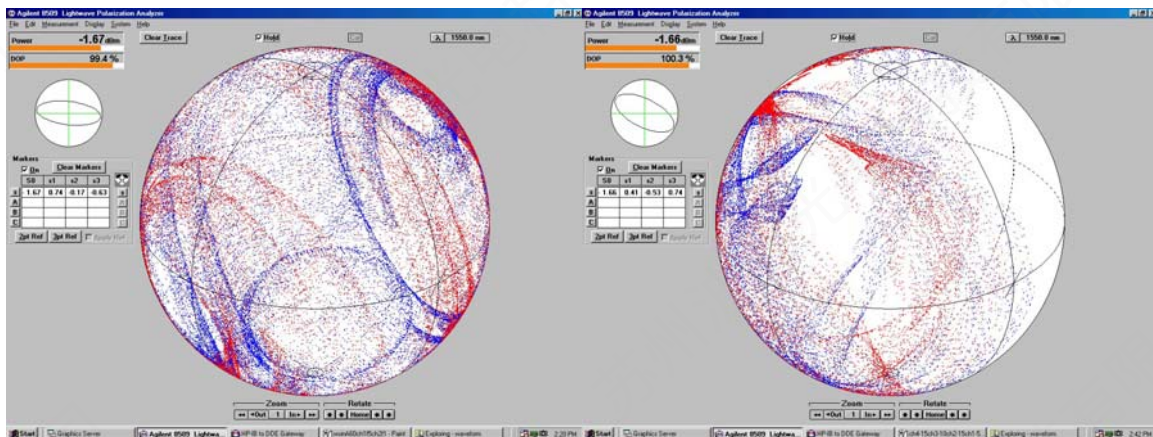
Agilent 8509 Lightwave Polarization Analyzer
File Edit Measurement Display System Help
Power -1.67 dBm
DOP 99.4 %
Clear Trace
Hold
λ 1550.0 nm
Markers
On
Clear Markers

| | S0 | s1 | s2 | s3 |
|---|---|---|---|---|
| 1 | 1.67 | 0.74 | -0.17 | -0.63 |
| A | | | | |
| B | | | | |
| C | | | | |

2pt Ref 3pt Ref Apply Ref
Zoom
Rotate
Out 1 In Home

Agilent 8509 Lightwave Polarization Analyzer
File Edit Measurement Display System Help
Power -1.66 dBm
DOP 100.3 %
Clear Trace
Hold
λ 1550.0 nm
Markers
On
Clear Markers

| | S0 | s1 | s2 | s3 |
|---|---|---|---|---|
| 1 | 1.66 | 0.41 | -0.53 | 0.74 |
| A | | | | |
| B | | | | |
| C | | | | |

2pt Ref 3pt Ref Apply Ref
Zoom
Rotate
Out 1 In Home

Start Graphics Server Agilent 8509 Lightwa... HP-IB to DDE Gateway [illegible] - Paint Exploring - waveform 2:20 PM
Start Graphics Server Agilent 8509 Lightwa... HP-IB to DDE Gateway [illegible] Exploring - waveform 2:42 PM